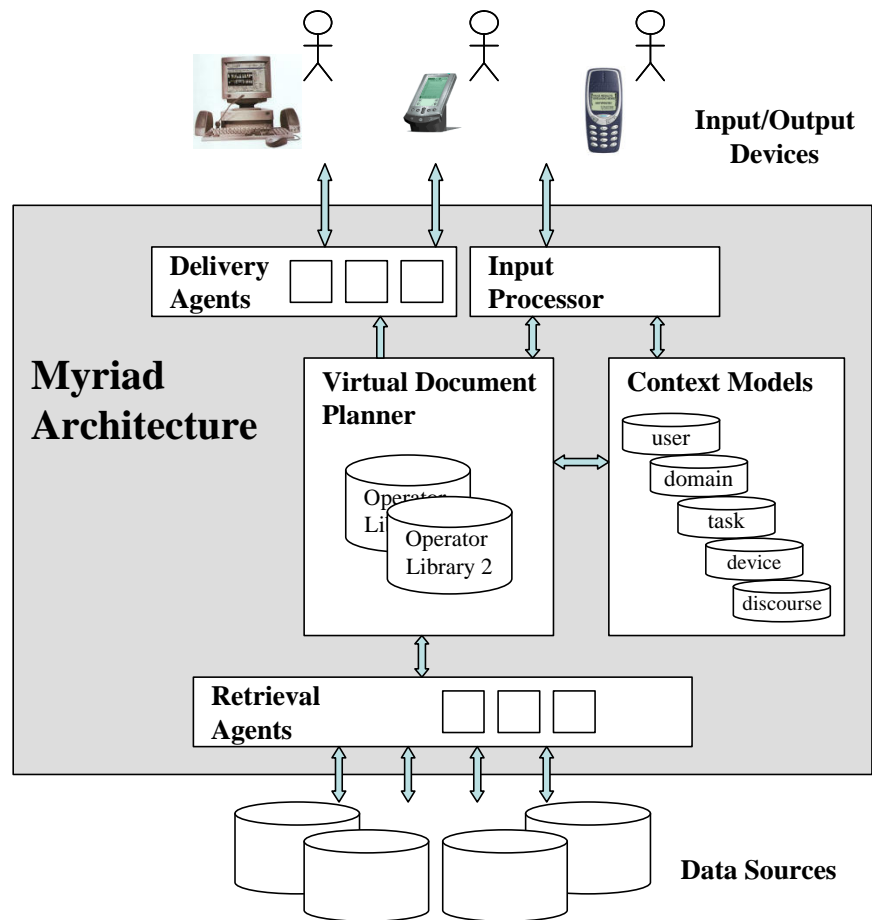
Input/Output Devices

Delivery Agents

Input Processor

Myriad Architecture

Virtual Document Planner

Operator Li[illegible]

Operator Library 2

Context Models

user

domain

task

device

discourse

Retrieval Agents

Data Sources